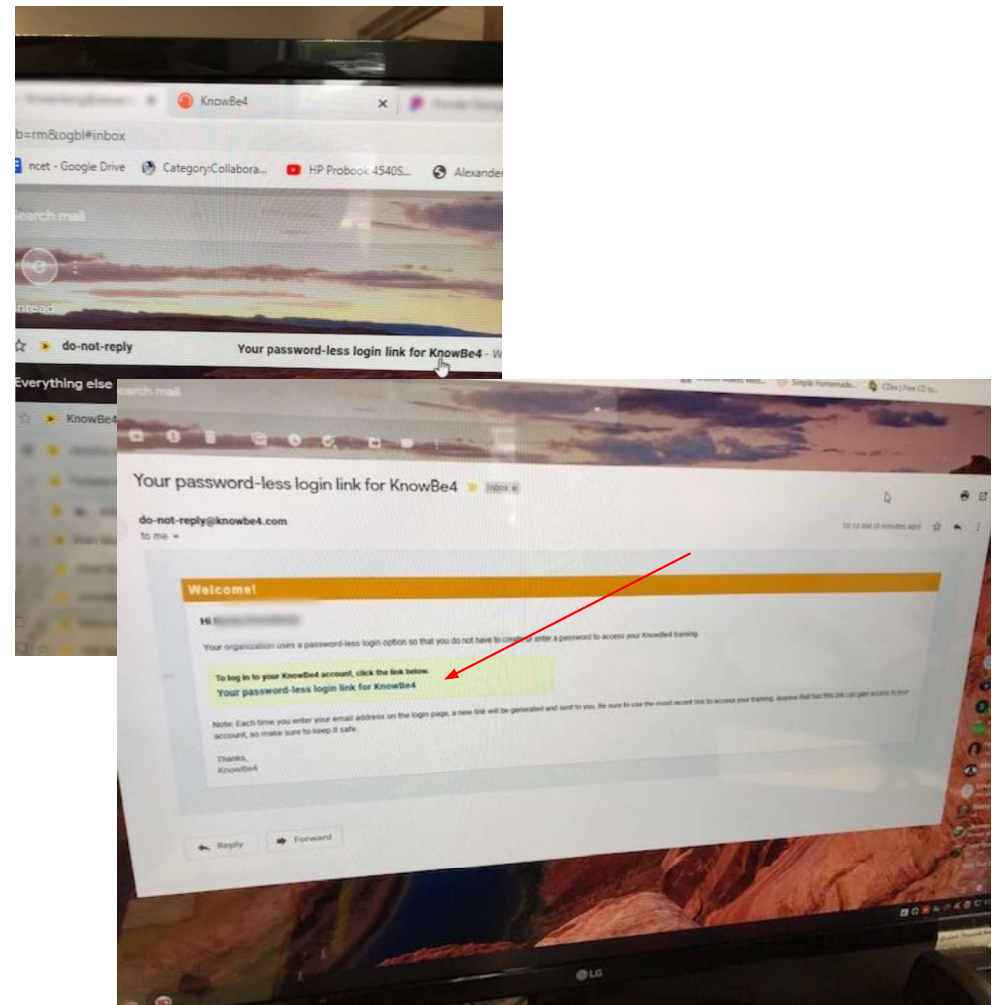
KnowBe4

b=rm&ogbl#inbox

ncet - Google Drive

Category:Collabora...

HP Probook 4540S...

Alexander

Search mail

Unread

do-not-reply

Your password-less login link for KnowBe4 - W

Everything else

KnowBe4

Search mail

Simple Homemade...

CDex | Free CD to...

Your password-less login link for KnowBe4

Inbox ×

do-not-reply@knowbe4.com

to me

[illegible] AM ([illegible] minutes ago)

Welcome!

Hi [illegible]

Your organization uses a password-less login option so that you do not have to create or enter a password to access your KnowBe4 training.

To log in to your KnowBe4 account, click the link below.

Your password-less login link for KnowBe4

Note: Each time you enter your email address on the login page, a new link will be generated and sent to you. Be sure to use the most recent link to access your training. Anyone that has this link can gain access to your account, so make sure to keep it safe.

Thanks,
KnowBe4

Reply

Forward

LG